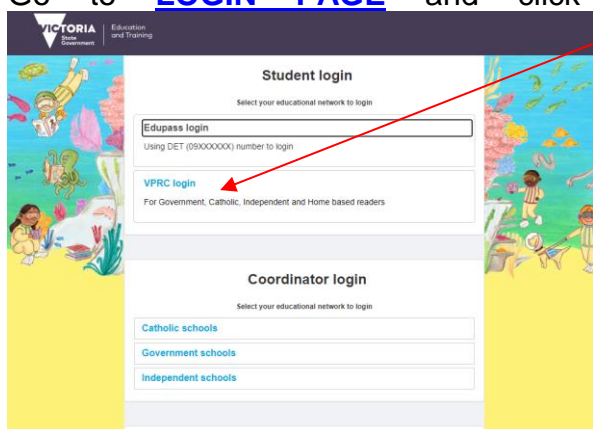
Go to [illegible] and click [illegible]

VICTORIA State Government | Education and Training

Student login

Select your educational network to login

Edupass login

Using DET (09XXXXXX) number to login

VPRC login

For Government, Catholic, Independent and Home based readers

Coordinator login

Select your educational network to login

Catholic schools

Government schools

Independent schools